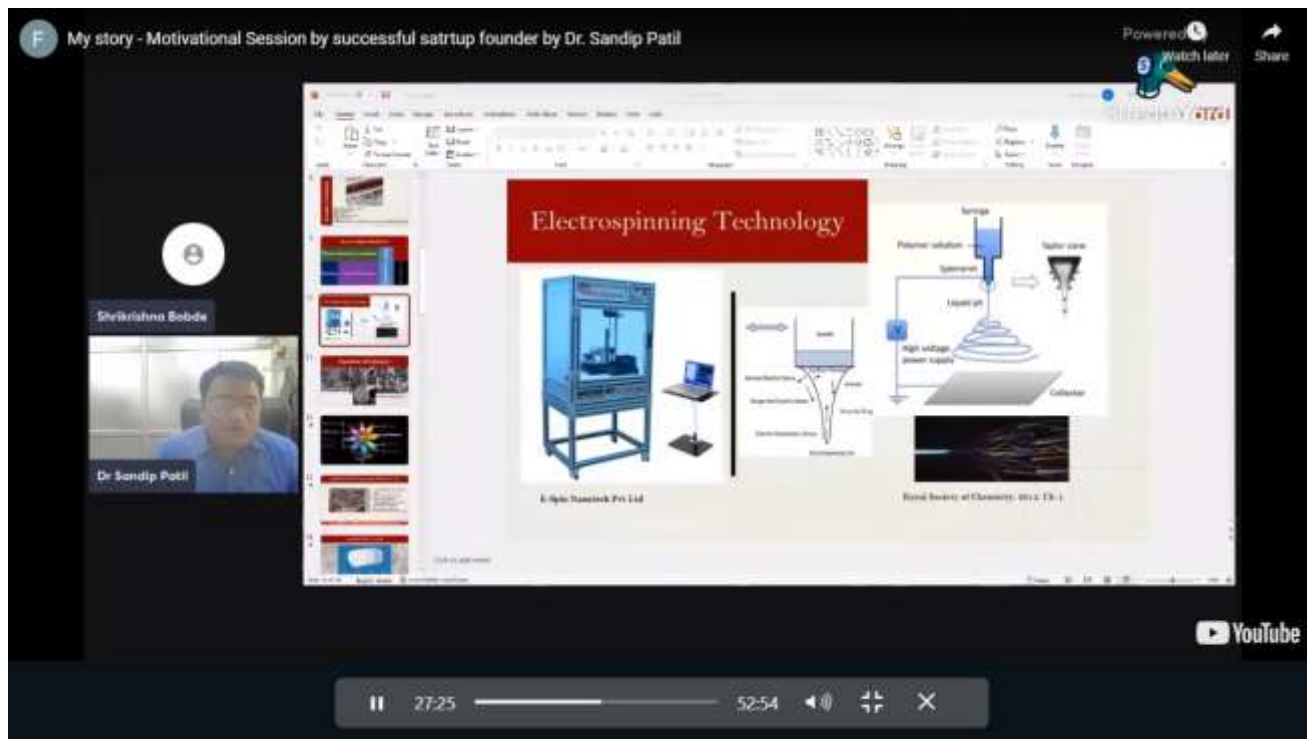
F

My story - Motivational Session by successful satrtup founder by Dr. Sandip Patil

Powered

Watch later

Share

Electrospinning Technology

Syringe

Polymer solution

Taylor cone

Spinneret

Liquid jet

V

High voltage power supply

Collector

E-Spin Nanotech Pvt Ltd

Royal Society of Chemistry, 2014, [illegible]

Shrikrishna Bobde

Dr Sandip Patil

YouTube

27:25

52:54